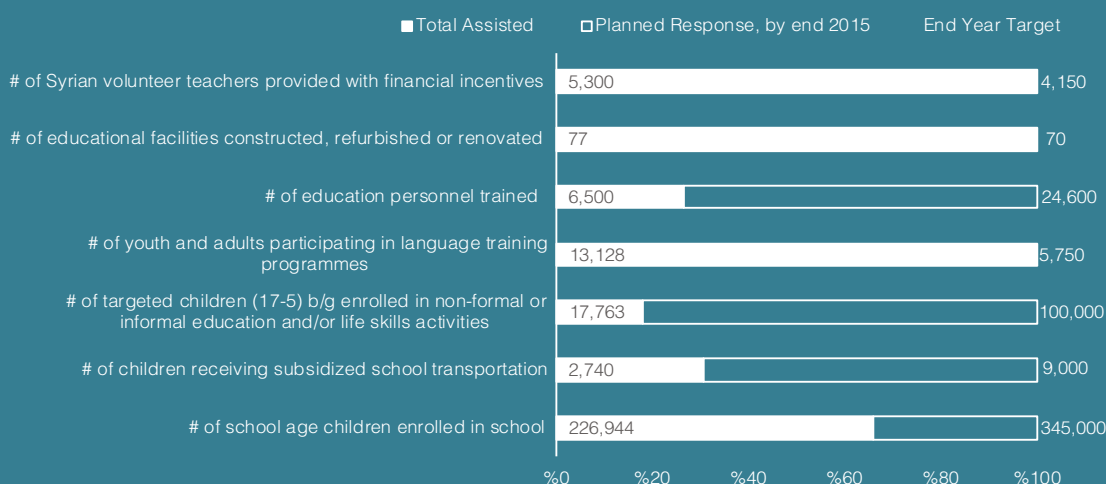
Total Assisted Planned Response, by end 2015 End Year Target

# of Syrian volunteer teachers provided with financial incentives 5,300 4,150

# of educational facilities constructed, refurbished or renovated 77 70

# of education personnel trained 6,500 24,600

# of youth and adults participating in language training programmes 13,128 5,750

# of targeted children (17-5) b/g enrolled in non-formal or informal education and/or life skills activities 17,763 100,000

# of children receiving subsidized school transportation 2,740 9,000

# of school age children enrolled in school 226,944 345,000

%0 %20 %40 %60 %80 %100